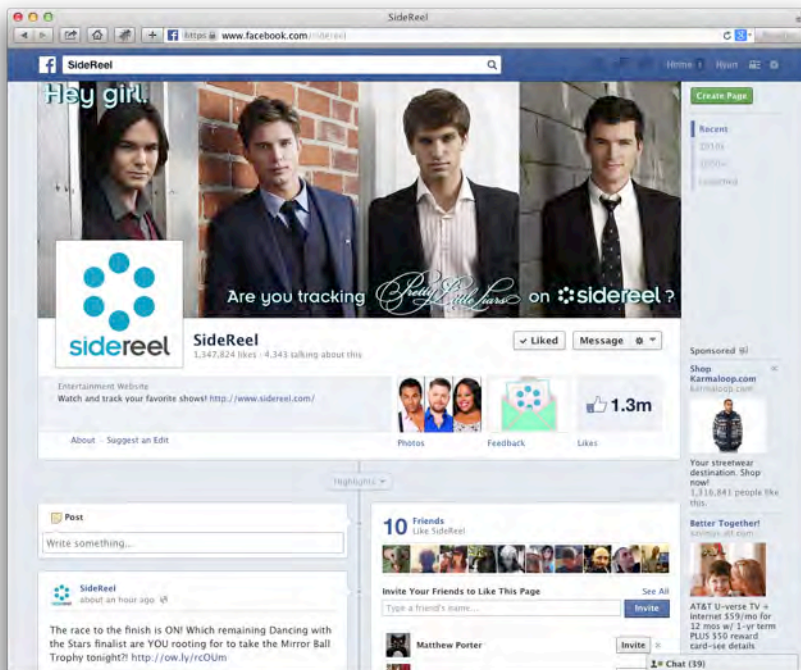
SideReel

https www.facebook.com/sidereel

SideReel

Home Hyun

Create Page

Recent

2013

2010s

Founded

Hey girl.

Are you tracking Pretty Little Liars on sidereel ?

sidereel

SideReel

1,347,824 likes · 4,343 talking about this

Liked

Message

Entertainment Website

Watch and track your favorite shows! http://www.sidereel.com/

About · Suggest an Edit

Photos

Feedback

1.3m

Likes

Sponsored

Shop Karmaloop.com

karmaloop.com

Your streetwear destination. Shop now!

1,316,841 people like this.

Better Together!

savings.att.com

AT&T U-verse TV + Internet $59/mo for 12 mos w/ 1-yr term PLUS $50 reward card-see details

Highlights

Post

Write something...

SideReel

about an hour ago

The race to the finish is ON! Which remaining Dancing with the Stars finalist are YOU rooting for to take the Mirror Ball Trophy tonight?! http://ow.ly/rcOUm

10 Friends

Like SideReel

Invite Your Friends to Like This Page

See All

Type a friend's name...

Invite

Matthew Porter

Invite

Chat (39)